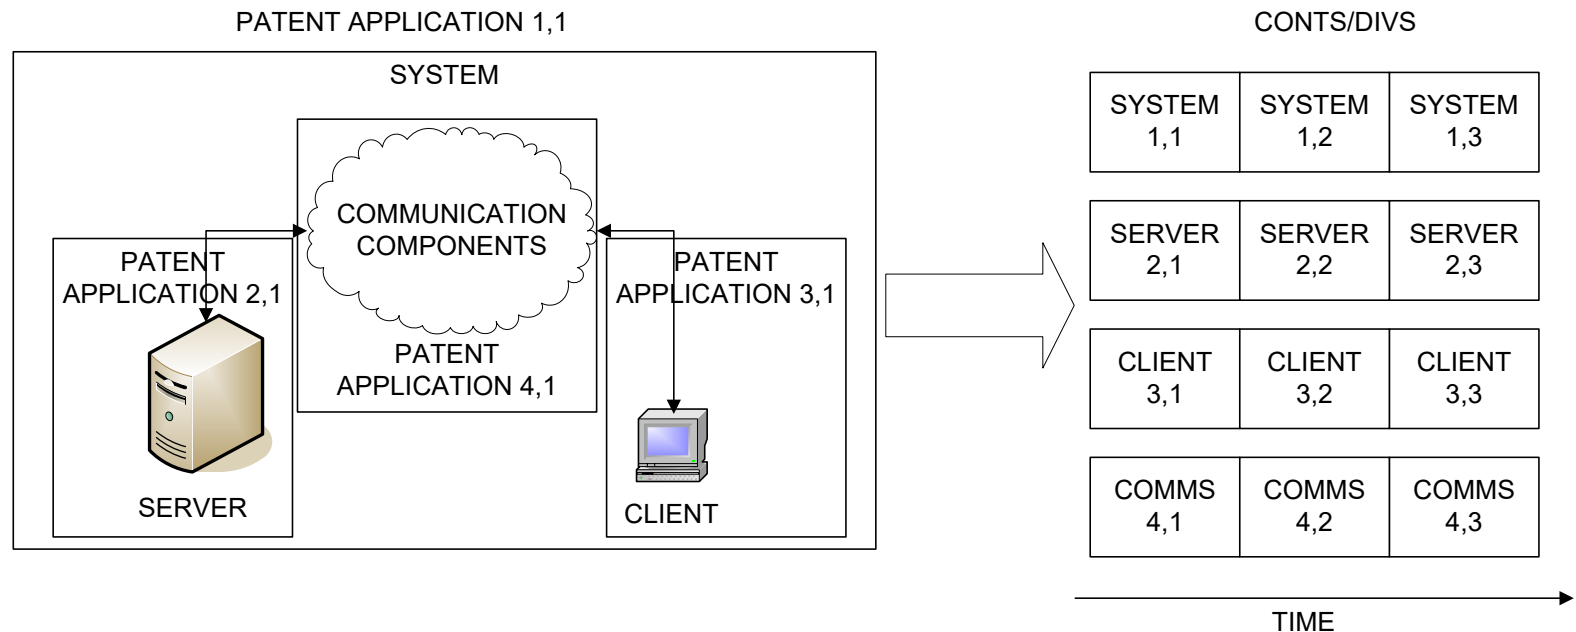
PATENT APPLICATION 1,1

SYSTEM

COMMUNICATION COMPONENTS

PATENT APPLICATION 2,1

SERVER

PATENT APPLICATION 4,1

PATENT APPLICATION 3,1

CLIENT

CONTS/DIVS

| SYSTEM 1,1 | SYSTEM 1,2 | SYSTEM 1,3 |
|---|---|---|

| SERVER 2,1 | SERVER 2,2 | SERVER 2,3 |
|---|---|---|

| CLIENT 3,1 | CLIENT 3,2 | CLIENT 3,3 |
|---|---|---|

| COMMS 4,1 | COMMS 4,2 | COMMS 4,3 |
|---|---|---|

TIME